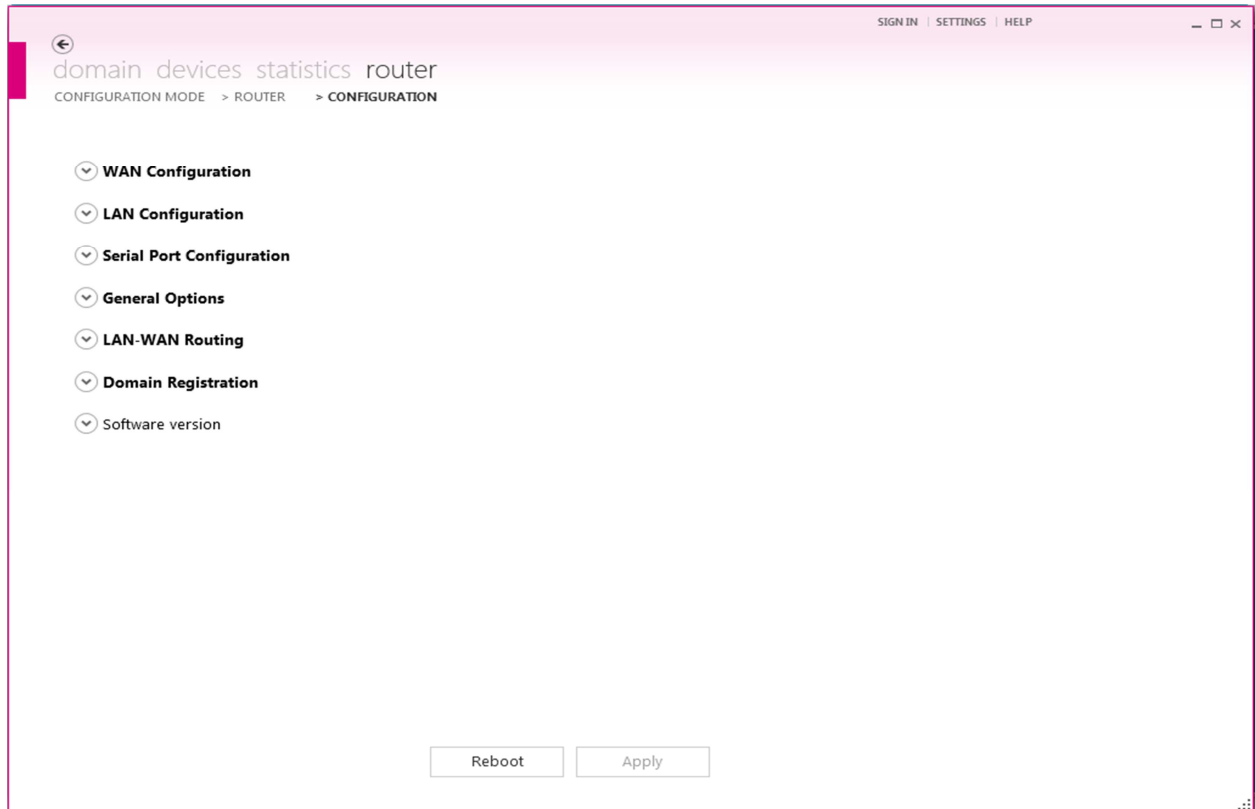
SIGN IN | SETTINGS | HELP

domain devices statistics router

CONFIGURATION MODE > ROUTER > CONFIGURATION

WAN Configuration

LAN Configuration

Serial Port Configuration

General Options

LAN-WAN Routing

Domain Registration

Software version

Reboot

Apply